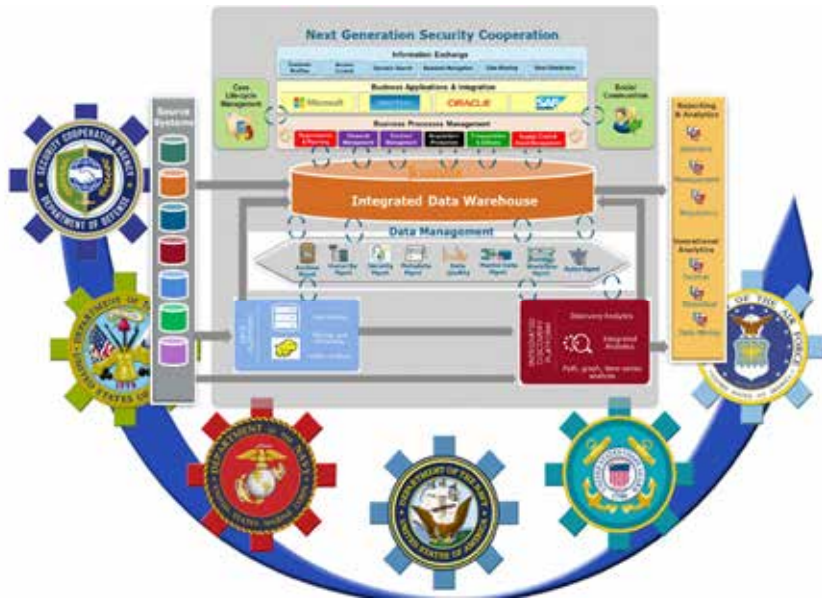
Next Generation Security Cooperation

Information Exchange

Business Applications & Integration

Microsoft

ORACLE

SAP

Business Processes Management

Case Lifecycle Management

Social Collaboration

Source Systems

Integrated Data Warehouse

Data Management

Reporting & Analytics

International Analytics

Discovery Analytics

Integrated Analytics

INTEGRATED DISCOVERY PLATFORM

SECURITY COOPERATION AGENCY

DEPARTMENT OF DEFENSE

DEPARTMENT OF THE ARMY

UNITED STATES OF AMERICA

DEPARTMENT OF THE NAVY

UNITED STATES MARINE CORPS

DEPARTMENT OF THE NAVY

UNITED STATES OF AMERICA

DEPARTMENT OF THE AIR FORCE

UNITED STATES OF AMERICA